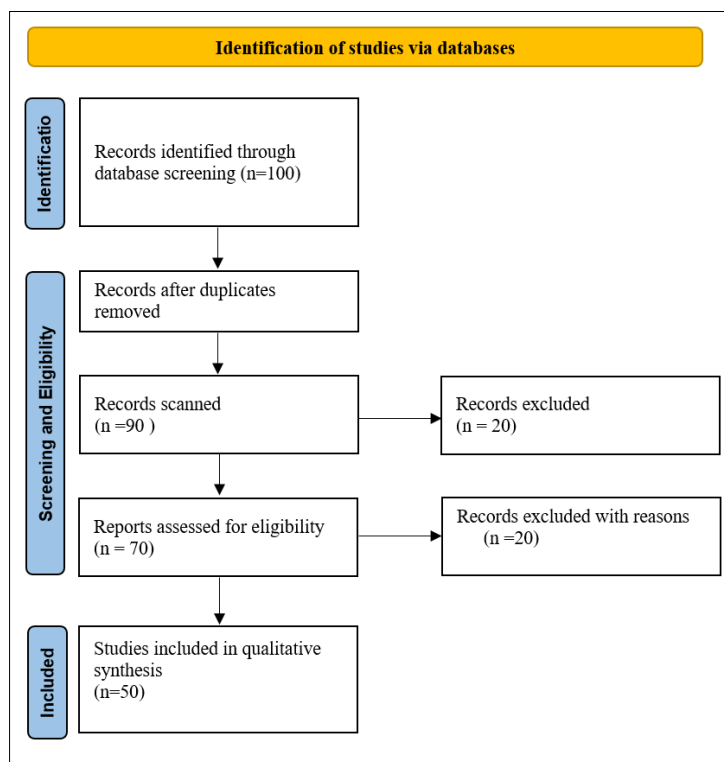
Identification of studies via databases

Identificatio

Records identified through database screening (n=100)

Screening and Eligibility

Records after duplicates removed

Records scanned (n =90 )

Records excluded (n = 20)

Reports assessed for eligibility (n = 70)

Records excluded with reasons (n =20)

Included

Studies included in qualitative synthesis (n=50)